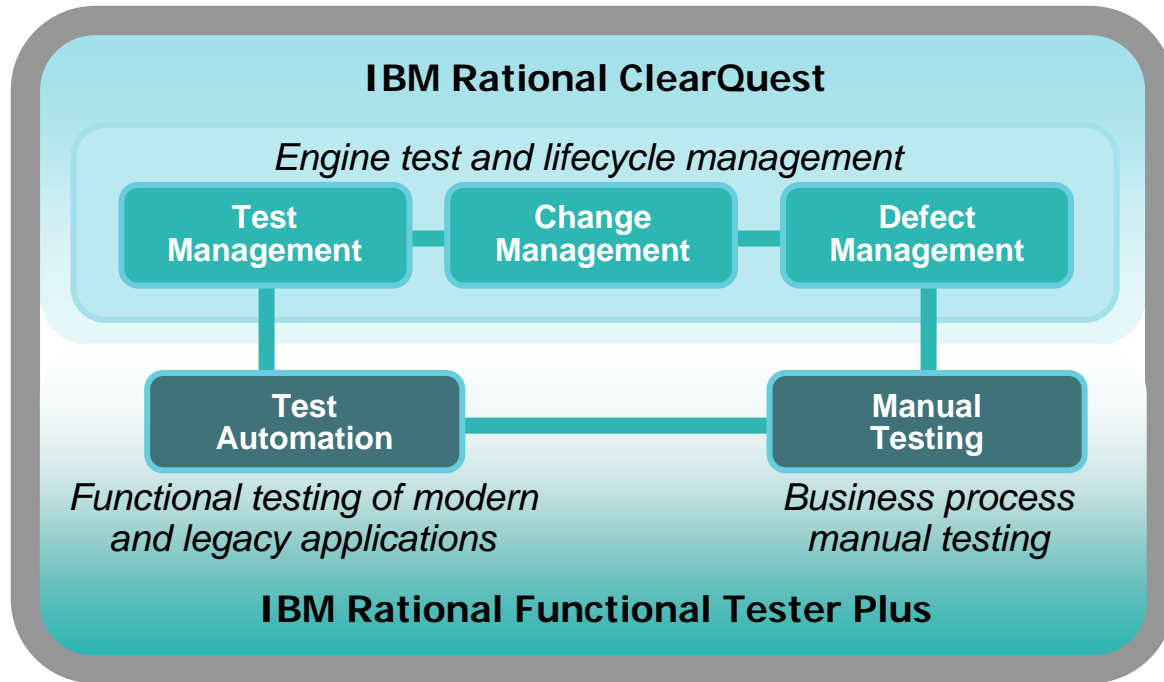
IBM Rational ClearQuest

Engine test and lifecycle management

Test Management

Change Management

Defect Management

Test Automation

Manual Testing

Functional testing of modern and legacy applications

Business process manual testing

IBM Rational Functional Tester Plus